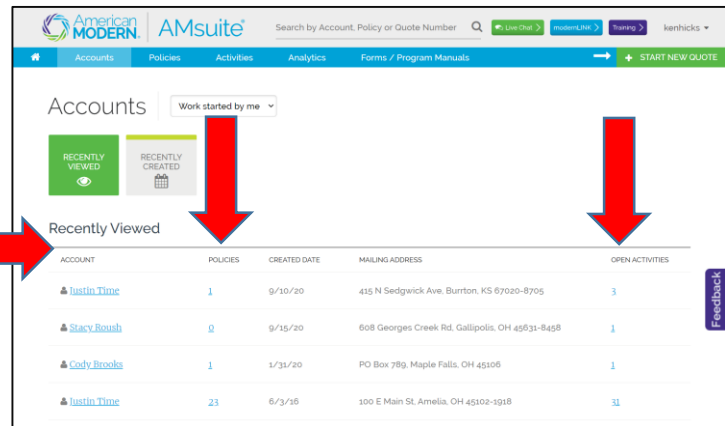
American MODERN. AMsuite®

Search by Account, Policy or Quote Number

Live Chat

modernLINK

Training

kenhicks

Accounts Policies Activities Analytics Forms / Program Manuals

START NEW QUOTE

Accounts

Work started by me

RECENTLY VIEWED

RECENTLY CREATED

Recently Viewed

| ACCOUNT | POLICIES | CREATED DATE | MAILING ADDRESS | OPEN ACTIVITIES |
|---|---|---|---|---|
| Justin Time | 1 | 9/10/20 | 415 N Sedgwick Ave, Burrton, KS 67020-8705 | 3 |
| Stacy Roush | 0 | 9/15/20 | 608 Georges Creek Rd, Gallipolis, OH 45631-8458 | 1 |
| Cody Brooks | 1 | 1/31/20 | PO Box 789, Maple Falls, OH 45106 | 1 |
| Justin Time | 23 | 6/3/16 | 100 E Main St, Amelia, OH 45102-1918 | 31 |

Feedback